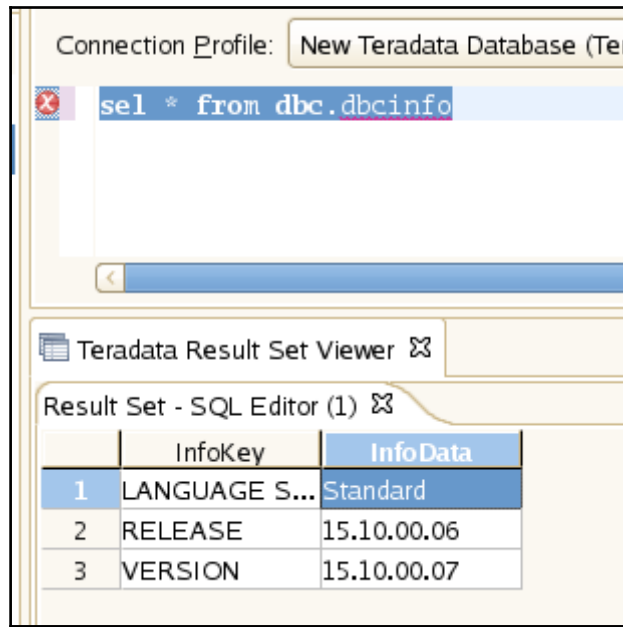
Connection Profile: New Teradata Database (Te

sel * from dbc.dbcinfo

Teradata Result Set Viewer

Result Set - SQL Editor (1)

| | InfoKey | InfoData |
|---|---|---|
| 1 | LANGUAGE S... | Standard |
| 2 | RELEASE | 15.10.00.06 |
| 3 | VERSION | 15.10.00.07 |